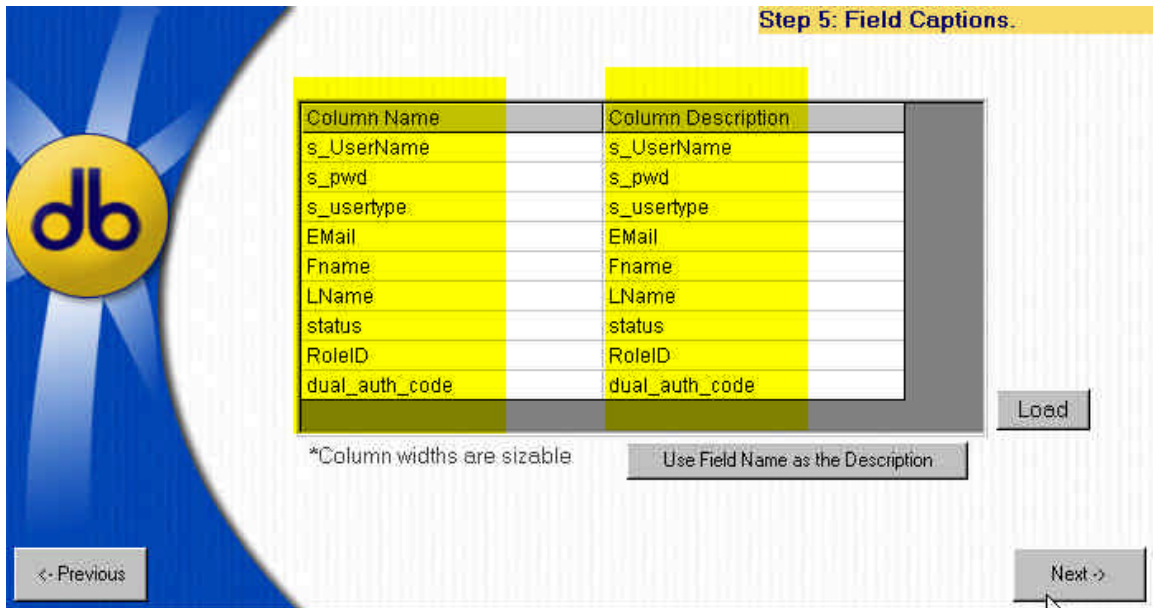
Step 5: Field Captions.

db

| Column Name | Column Description |
|---|---|
| s_UserName | s_UserName |
| s_pwd | s_pwd |
| s_usertype | s_usertype |
| EMail | EMail |
| Fname | Fname |
| LName | LName |
| status | status |
| RoleID | RoleID |
| dual_auth_code | dual_auth_code |

Load

*Column widths are sizable

Use Field Name as the Description

<- Previous

Next ->